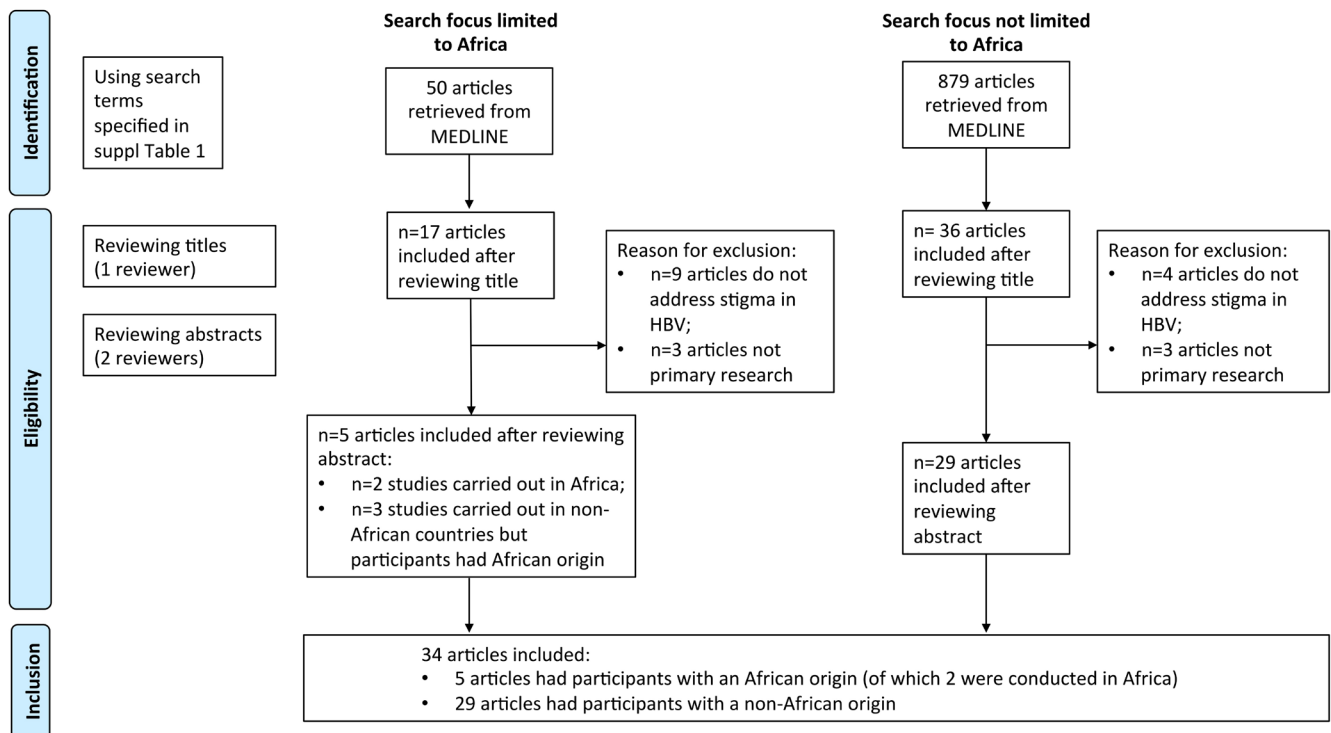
Identification

Eligibility

Inclusion

Using search terms specified in suppl Table 1

Reviewing titles (1 reviewer)

Reviewing abstracts (2 reviewers)

**Search focus limited to Africa**

50 articles retrieved from MEDLINE

n=17 articles included after reviewing title

Reason for exclusion:
- n=9 articles do not address stigma in HBV;
- n=3 articles not primary research

n=5 articles included after reviewing abstract:
- n=2 studies carried out in Africa;
- n=3 studies carried out in non-African countries but participants had African origin

**Search focus not limited to Africa**

879 articles retrieved from MEDLINE

n= 36 articles included after reviewing title

Reason for exclusion:
- n=4 articles do not address stigma in HBV;
- n=3 articles not primary research

n=29 articles included after reviewing abstract

34 articles included:
- 5 articles had participants with an African origin (of which 2 were conducted in Africa)
- 29 articles had participants with a non-African origin